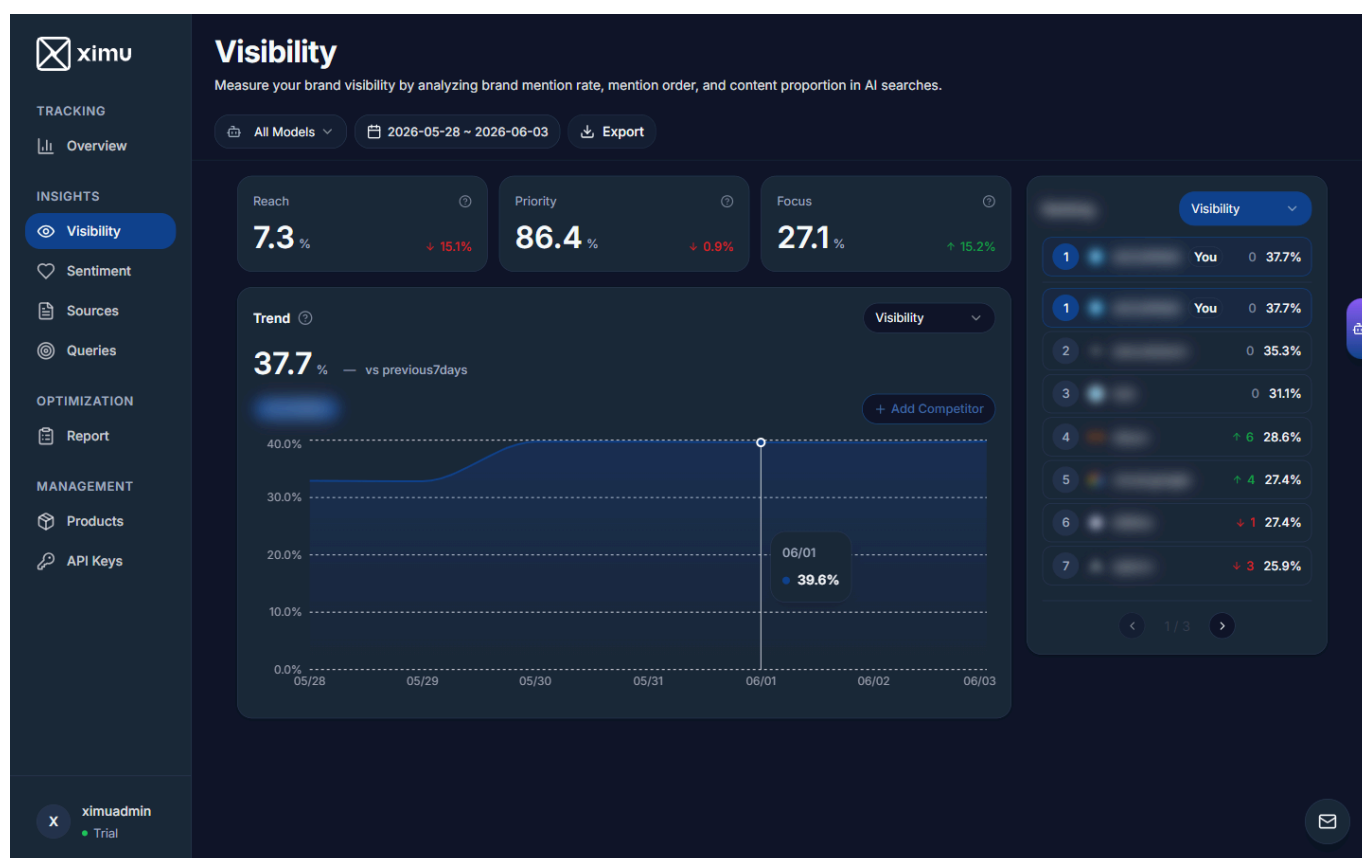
ximu

TRACKING
Overview

INSIGHTS
Visibility
Sentiment
Sources
Queries

OPTIMIZATION
Report

MANAGEMENT
Products
API Keys

X ximuadmin
Trial

Visibility

Measure your brand visibility by analyzing brand mention rate, mention order, and content proportion in AI searches.

All Models
2026-05-28 ~ 2026-06-03
Export

Reach
7.3 %
↓ 15.1%

Priority
86.4 %
↓ 0.9%

Focus
27.1 %
↑ 15.2%

Trend
Visibility
37.7 % — vs previous7days
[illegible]
+ Add Competitor

40.0%
30.0%
20.0%
10.0%
0.0%
05/28 05/29 05/30 05/31 06/01 06/02 06/03

06/01
39.6%

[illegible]
Visibility

| | | | | |
|---|---|---|---|---|
| 1 | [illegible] | You | 0 | 37.7% |
| 1 | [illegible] | You | 0 | 37.7% |
| 2 | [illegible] | | 0 | 35.3% |
| 3 | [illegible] | | 0 | 31.1% |
| 4 | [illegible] | | ↑ 6 | 28.6% |
| 5 | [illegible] | | ↑ 4 | 27.4% |
| 6 | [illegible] | | ↓ 1 | 27.4% |
| 7 | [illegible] | | ↓ 3 | 25.9% |

1 / 3